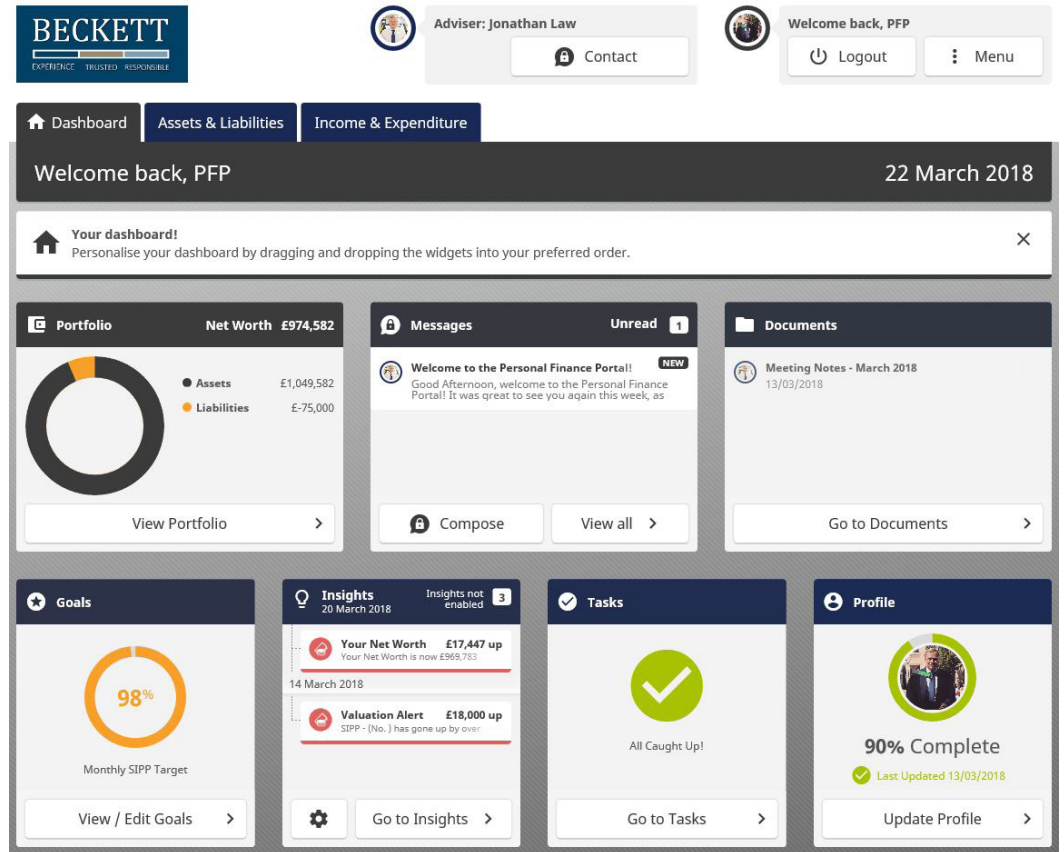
BECKETT
EXPERIENCE TRUSTED RESPONSIBLE

Adviser: Jonathan Law
Contact

Welcome back, PFP
Logout
Menu

Dashboard
Assets & Liabilities
Income & Expenditure

Welcome back, PFP
22 March 2018

Your dashboard!
Personalise your dashboard by dragging and dropping the widgets into your preferred order.

Portfolio
Net Worth £974,582
Assets £1,049,582
Liabilities £-75,000
View Portfolio

Messages
Unread 1
Welcome to the Personal Finance Portal!
NEW
Good Afternoon, welcome to the Personal Finance Portal! It was great to see you again this week, as
Compose
View all

Documents
Meeting Notes - March 2018
13/03/2018
Go to Documents

Goals
98%
Monthly SIPP Target
View / Edit Goals

Insights
20 March 2018
Insights not enabled
3
Your Net Worth £17,447 up
Your Net Worth is now £969,783
14 March 2018
Valuation Alert £18,000 up
SIPP - (No. ) has gone up by over
Go to Insights

Tasks
All Caught Up!
Go to Tasks

Profile
90% Complete
Last Updated 13/03/2018
Update Profile